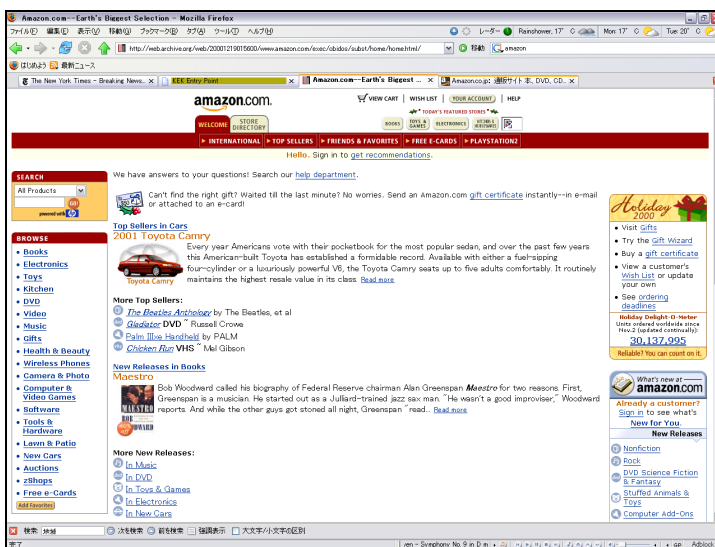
Amazon.com--Earth's Biggest Selection - Mozilla Firefox

ファイル(F) 編集(E) 表示(V) 移動(G) ブックマーク(B) タグ(A) ツール(T) ヘルプ(H)

レーダー Rainshower, 17° C Mon 17° C Tue 20° C

http://web.archive.org/web/20001219015600/www.amazon.com/exec/obidos/subst/home/home.html/

移動 amazon

はじめよう 最新ニュース

The New York Times - Breaking News... | KEK Entry Point | Amazon.com--Earth's Biggest ... | Amazon.co.jp: 通販サイト 本, DVD, CD...

amazon.com.

VIEW CART | WISH LIST | YOUR ACCOUNT | HELP

TODAY'S FEATURED STORES

WELCOME | STORE DIRECTORY | BOOKS | TOYS & GAMES | ELECTRONICS | HEALTH & BEAUTY

INTERNATIONAL | TOP SELLERS | FRIENDS & FAVORITES | FREE E-CARDS | PLAYSTATION2

Hello. Sign in to get recommendations.

SEARCH

All Products

GO!

powered with

BROWSE

• Books
• Electronics
• Toys
• Kitchen
• DVD
• Video
• Music
• Gifts
• Health & Beauty
• Wireless Phones
• Camera & Photo
• Computer & Video Games
• Software
• Tools & Hardware
• Lawn & Patio
• New Cars
• Auctions
• zShops
• Free e-Cards

Add Favorites

We have answers to your questions! Search our help department.

Can't find the right gift? Waited till the last minute? No worries. Send an Amazon.com gift certificate instantly--in e-mail or attached to an e-card!

Top Sellers in Cars
2001 Toyota Camry

Every year Americans vote with their pocketbook for the most popular sedan, and over the past few years this American-built Toyota has established a formidable record. Available with either a fuel-sipping four-cylinder or a luxuriously powerful V6, the Toyota Camry seats up to five adults comfortably. It routinely maintains the highest resale value in its class. Read more

Toyota Camry

More Top Sellers:
The Beatles Anthology by The Beatles, et al
Gladiator DVD ~ Russell Crowe
Palm IIIxe Handheld by PALM
Chicken Run VHS ~ Mel Gibson

New Releases in Books
Maestro

Bob Woodward called his biography of Federal Reserve chairman Alan Greenspan Maestro for two reasons. First, Greenspan is a musician. He started out as a Julliard-trained jazz sax man. "He wasn't a good improviser," Woodward reports. And while the other guys got stoned all night, Greenspan "read... Read more

MAESTRO BOB WOODWARD

More New Releases:
In Music
In DVD
In Toys & Games
In Electronics
In New Cars

Holiday 2000

• Visit Gifts
• Try the Gift Wizard
• Buy a gift certificate
• View a customer's Wish List or update your own
• See ordering deadlines

Holiday Delight-O-Meter
Units ordered worldwide since Nov.2 (updated continually):
30,137,995
Reliable? You can count on it.

What's new at amazon.com

Already a customer?
Sign in to see what's New for You.

New Releases

Nonfiction
Rock
DVD Science Fiction & Fantasy
Stuffed Animals & Toys
Computer Add-Ons

検索: 映画 | 次を検索 | 前を検索 | 強調表示 | 大文字/小文字の区別

完了

ven - Symphony No. 9 in D m

Adblock